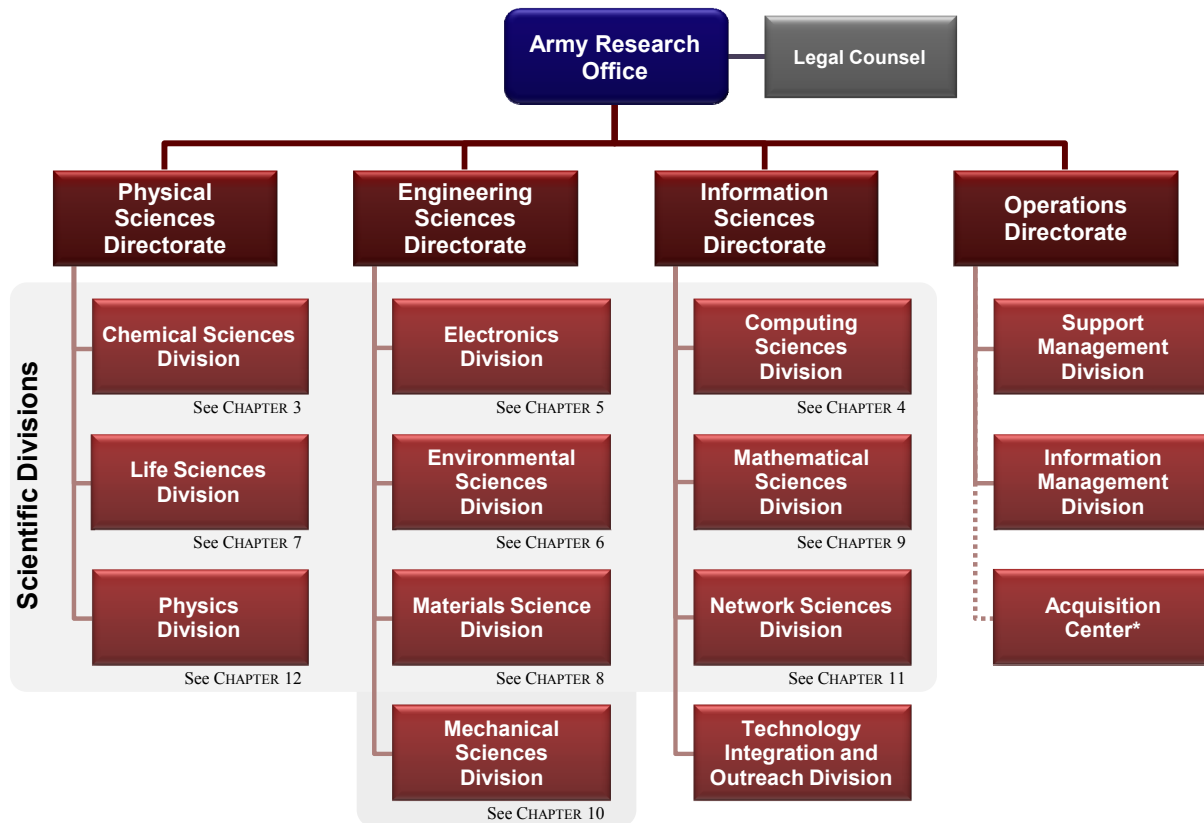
Army Research Office

Legal Counsel

Physical Sciences Directorate

Engineering Sciences Directorate

Information Sciences Directorate

Operations Directorate

Scientific Divisions

Chemical Sciences Division

See CHAPTER 3

Life Sciences Division

See CHAPTER 7

Physics Division

See CHAPTER 12

Electronics Division

See CHAPTER 5

Environmental Sciences Division

See CHAPTER 6

Materials Science Division

See CHAPTER 8

Mechanical Sciences Division

See CHAPTER 10

Computing Sciences Division

See CHAPTER 4

Mathematical Sciences Division

See CHAPTER 9

Network Sciences Division

See CHAPTER 11

Technology Integration and Outreach Division

Support Management Division

Information Management Division

Acquisition Center*